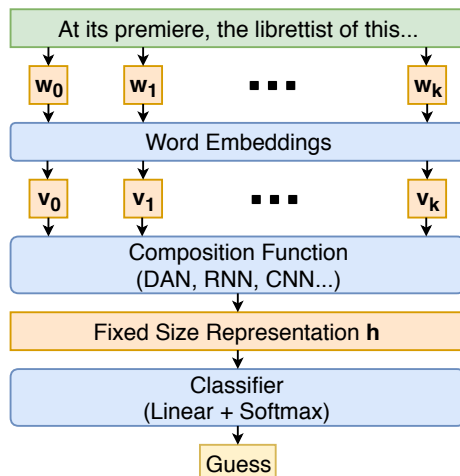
At its premiere, the librettist of this...

$\mathbf{w_0}$ $\mathbf{w_1}$ ... $\mathbf{w_k}$

Word Embeddings

$\mathbf{v_0}$ $\mathbf{v_1}$ ... $\mathbf{v_k}$

Composition Function
(DAN, RNN, CNN...)

Fixed Size Representation **h**

Classifier
(Linear + Softmax)

Guess